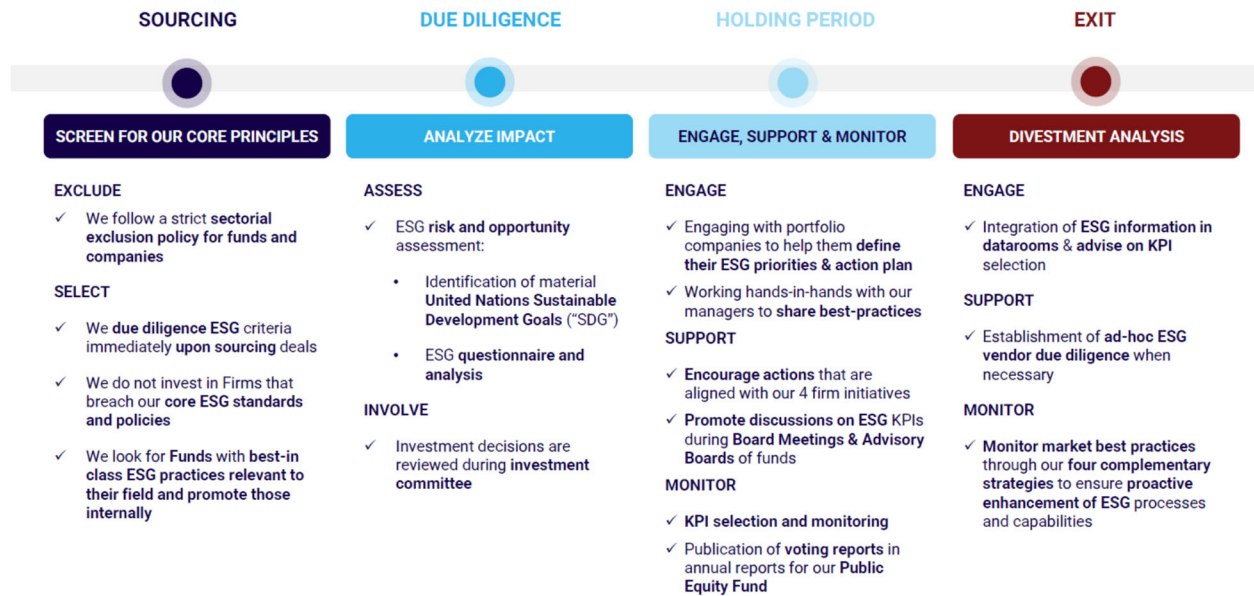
SOURCING

SCREEN FOR OUR CORE PRINCIPLES

EXCLUDE

✓ We follow a strict sectorial exclusion policy for funds and companies

SELECT

✓ We due diligence ESG criteria immediately upon sourcing deals

✓ We do not invest in Firms that breach our core ESG standards and policies

✓ We look for Funds with best-in class ESG practices relevant to their field and promote those internally

DUE DILIGENCE

ANALYZE IMPACT

ASSESS

✓ ESG risk and opportunity assessment:

• Identification of material United Nations Sustainable Development Goals ("SDG")

• ESG questionnaire and analysis

INVOLVE

✓ Investment decisions are reviewed during investment committee

HOLDING PERIOD

ENGAGE, SUPPORT & MONITOR

ENGAGE

✓ Engaging with portfolio companies to help them define their ESG priorities & action plan

✓ Working hands-in-hands with our managers to share best-practices

SUPPORT

✓ Encourage actions that are aligned with our 4 firm initiatives

✓ Promote discussions on ESG KPIs during Board Meetings & Advisory Boards of funds

MONITOR

✓ KPI selection and monitoring

✓ Publication of voting reports in annual reports for our Public Equity Fund

EXIT

DIVESTMENT ANALYSIS

ENGAGE

✓ Integration of ESG information in datarooms & advise on KPI selection

SUPPORT

✓ Establishment of ad-hoc ESG vendor due diligence when necessary

MONITOR

✓ Monitor market best practices through our four complementary strategies to ensure proactive enhancement of ESG processes and capabilities